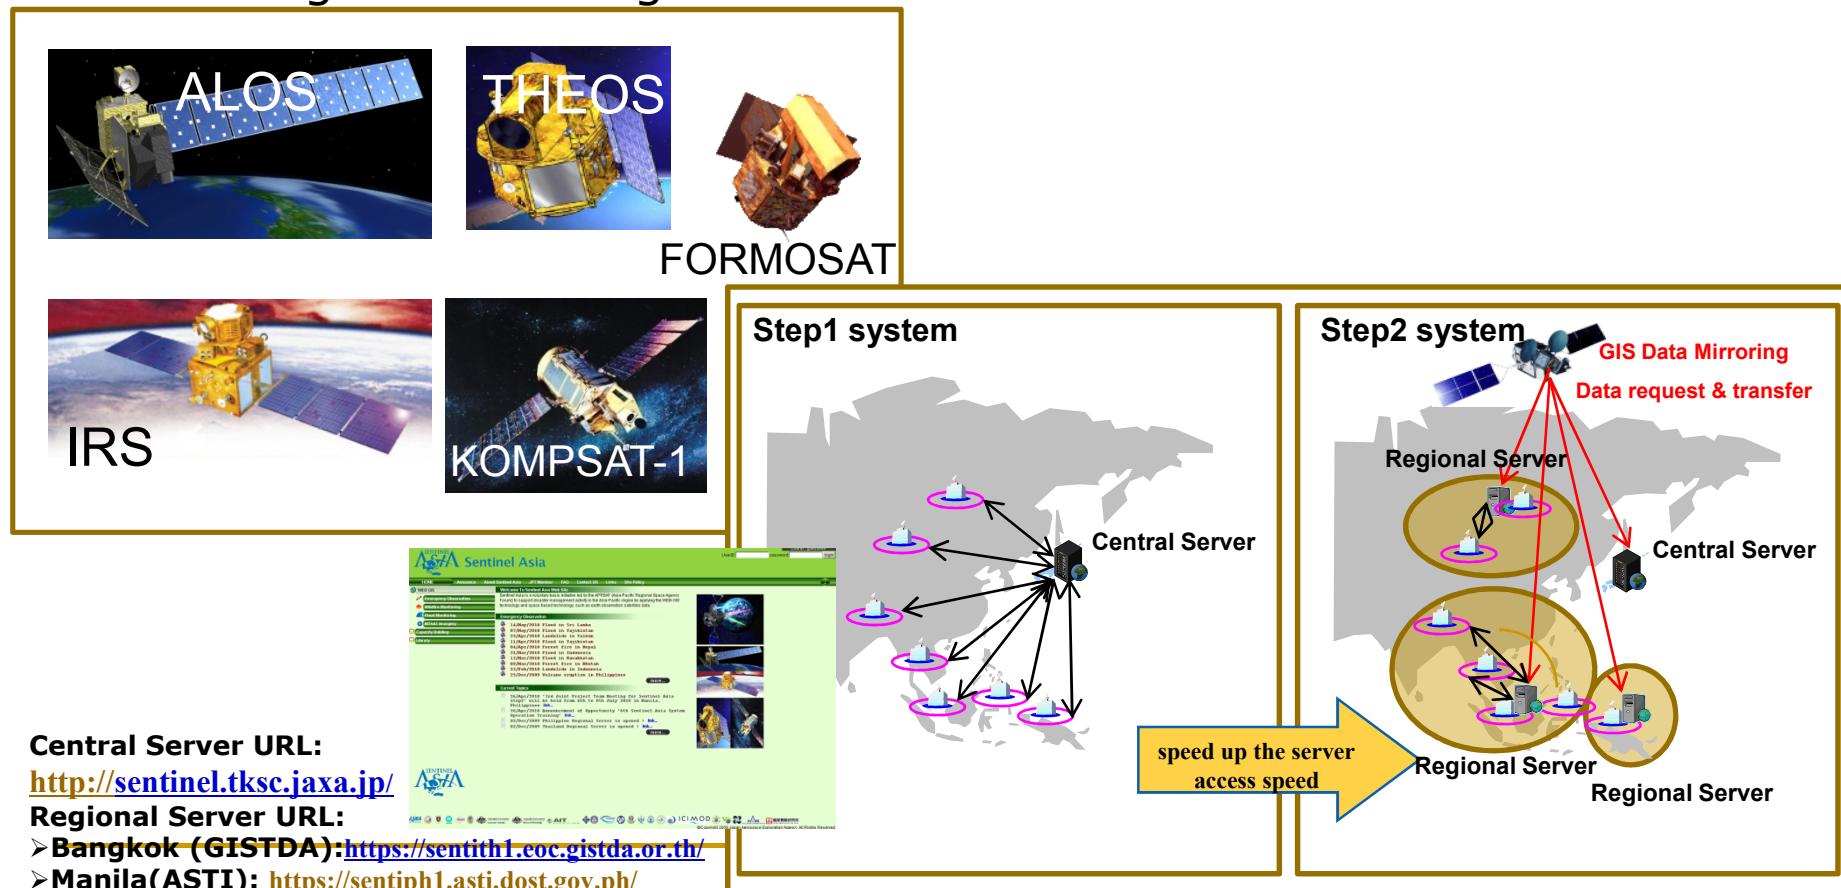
ALOS

THEOS

FORMOSAT

IRS

KOMPSAT-1

Step1 system

Central Server

Step2 system

GIS Data Mirroring

Data request & transfer

Regional Server

Central Server

Regional Server

Regional Server

speed up the server access speed

Sentinel Asia

Central Server URL:
http://sentinel.tksc.jaxa.jp/
Regional Server URL:
➢Bangkok (GISTDA):https://sentith1.eoc.gistda.or.th/
➢Manila(ASTI): https://sentiph1.asti.dost.gov.ph/